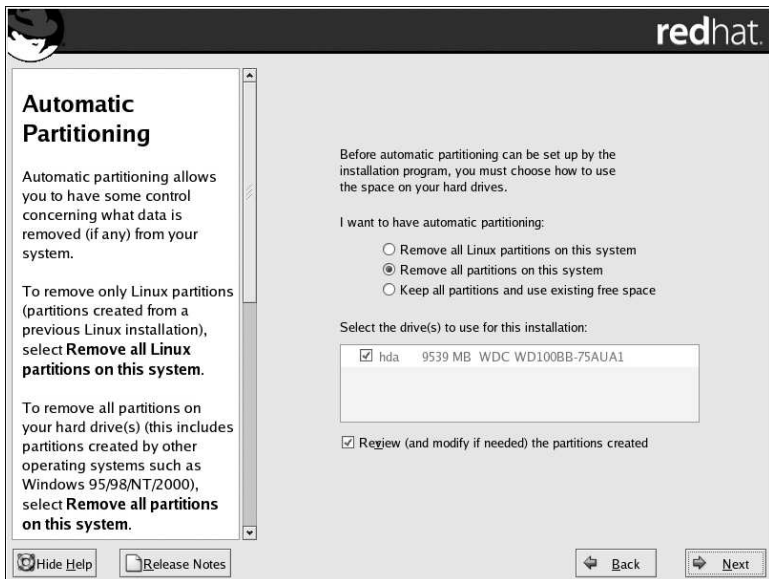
redhat.

Automatic Partitioning

Automatic partitioning allows you to have some control concerning what data is removed (if any) from your system.

To remove only Linux partitions (partitions created from a previous Linux installation), select **Remove all Linux partitions on this system**.

To remove all partitions on your hard drive(s) (this includes partitions created by other operating systems such as Windows 95/98/NT/2000), select **Remove all partitions on this system**.

Before automatic partitioning can be set up by the installation program, you must choose how to use the space on your hard drives.

I want to have automatic partitioning:

Remove all Linux partitions on this system

Remove all partitions on this system

Keep all partitions and use existing free space

Select the drive(s) to use for this installation:

hda 9539 MB WDC WD100BB-75AUA1

Review (and modify if needed) the partitions created

Hide Help

Release Notes

Back

Next